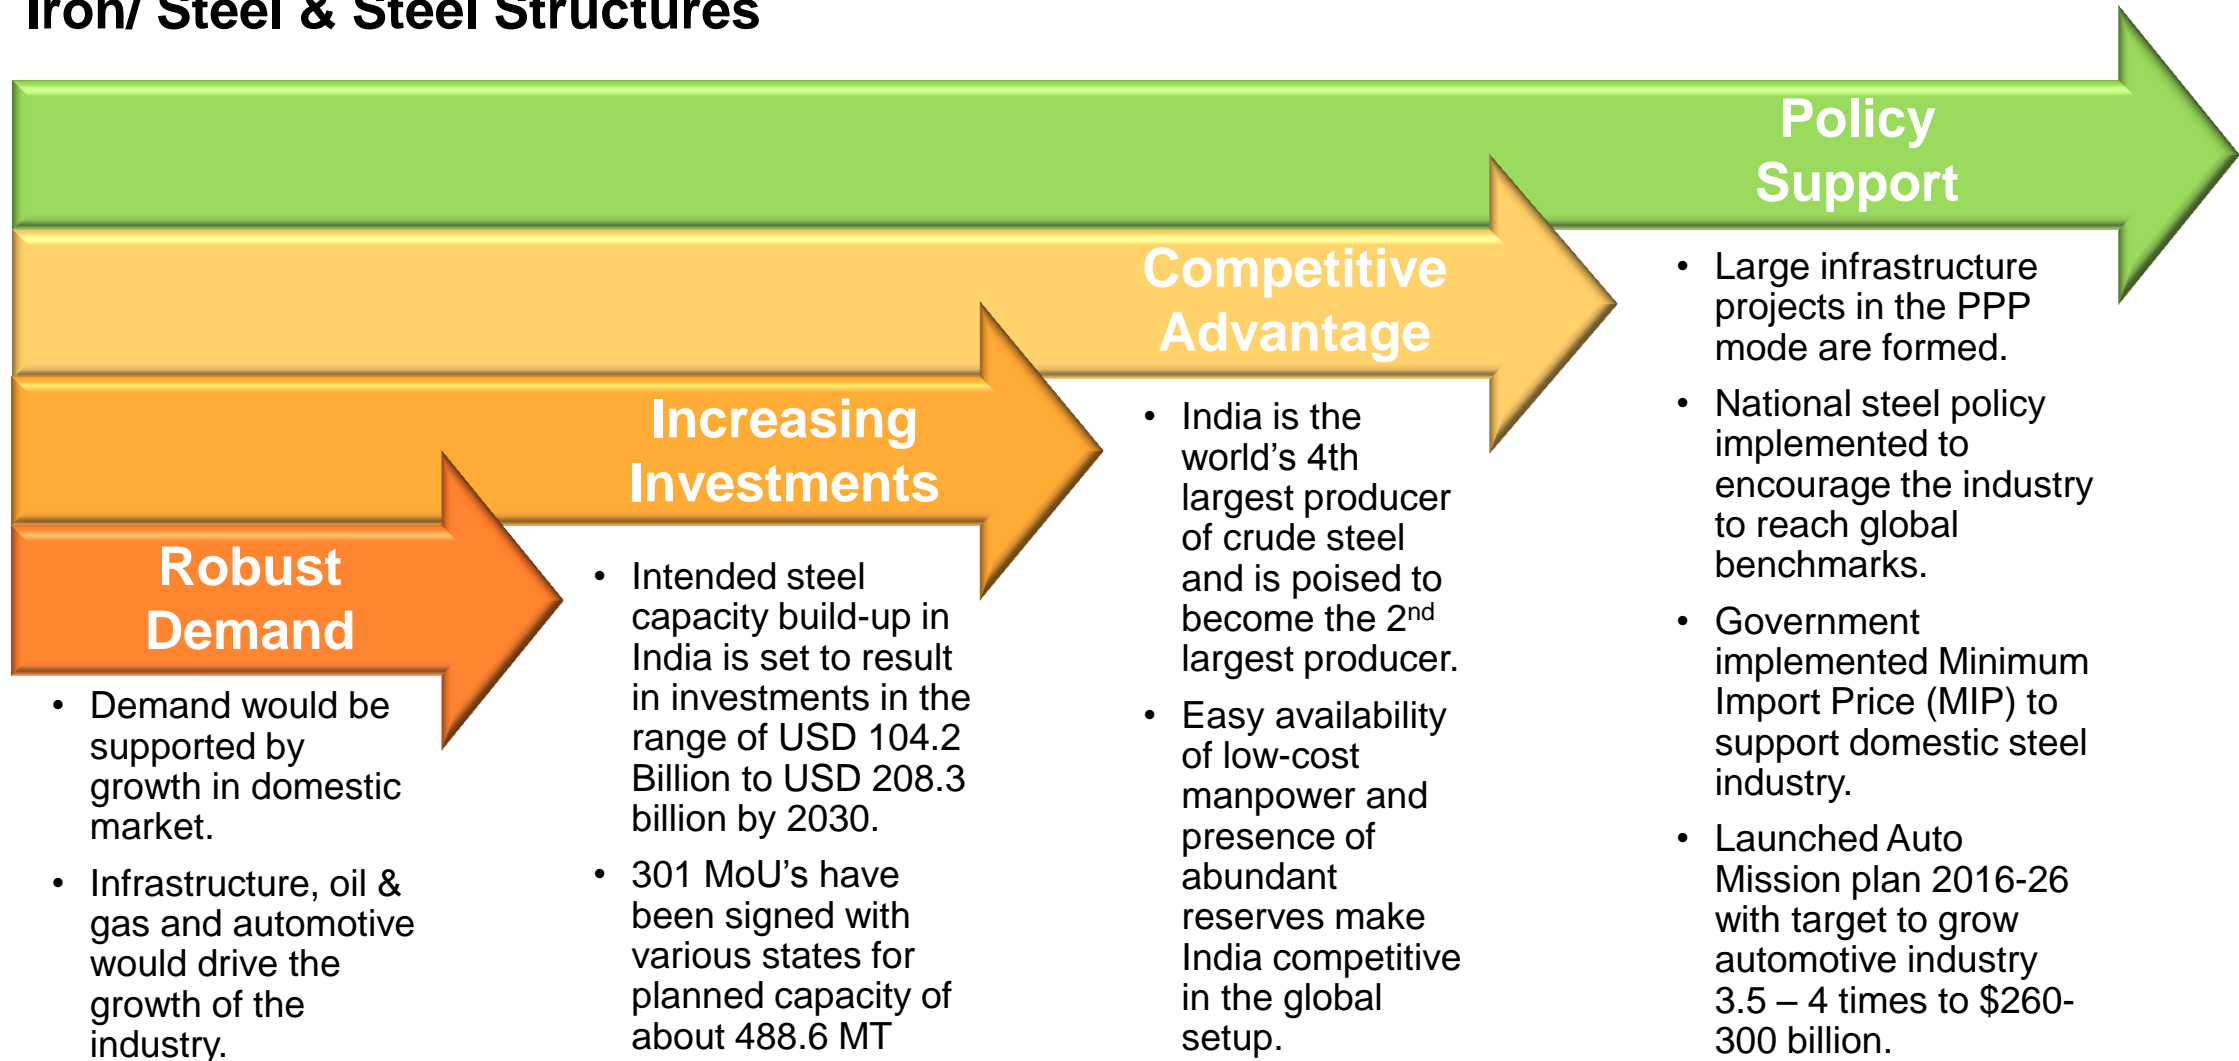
Iron/ Steel & Steel Structures

Robust Demand

- Demand would be supported by growth in domestic market.
- Infrastructure, oil & gas and automotive would drive the growth of the industry.

Increasing Investments

- Intended steel capacity build-up in India is set to result in investments in the range of USD 104.2 Billion to USD 208.3 billion by 2030.
- 301 MoU's have been signed with various states for planned capacity of about 488.6 MT

Competitive Advantage

- India is the world's 4th largest producer of crude steel and is poised to become the 2$^{nd}$ largest producer.
- Easy availability of low-cost manpower and presence of abundant reserves make India competitive in the global setup.

Policy Support

- Large infrastructure projects in the PPP mode are formed.
- National steel policy implemented to encourage the industry to reach global benchmarks.
- Government implemented Minimum Import Price (MIP) to support domestic steel industry.
- Launched Auto Mission plan 2016-26 with target to grow automotive industry 3.5 – 4 times to $260-300 billion.